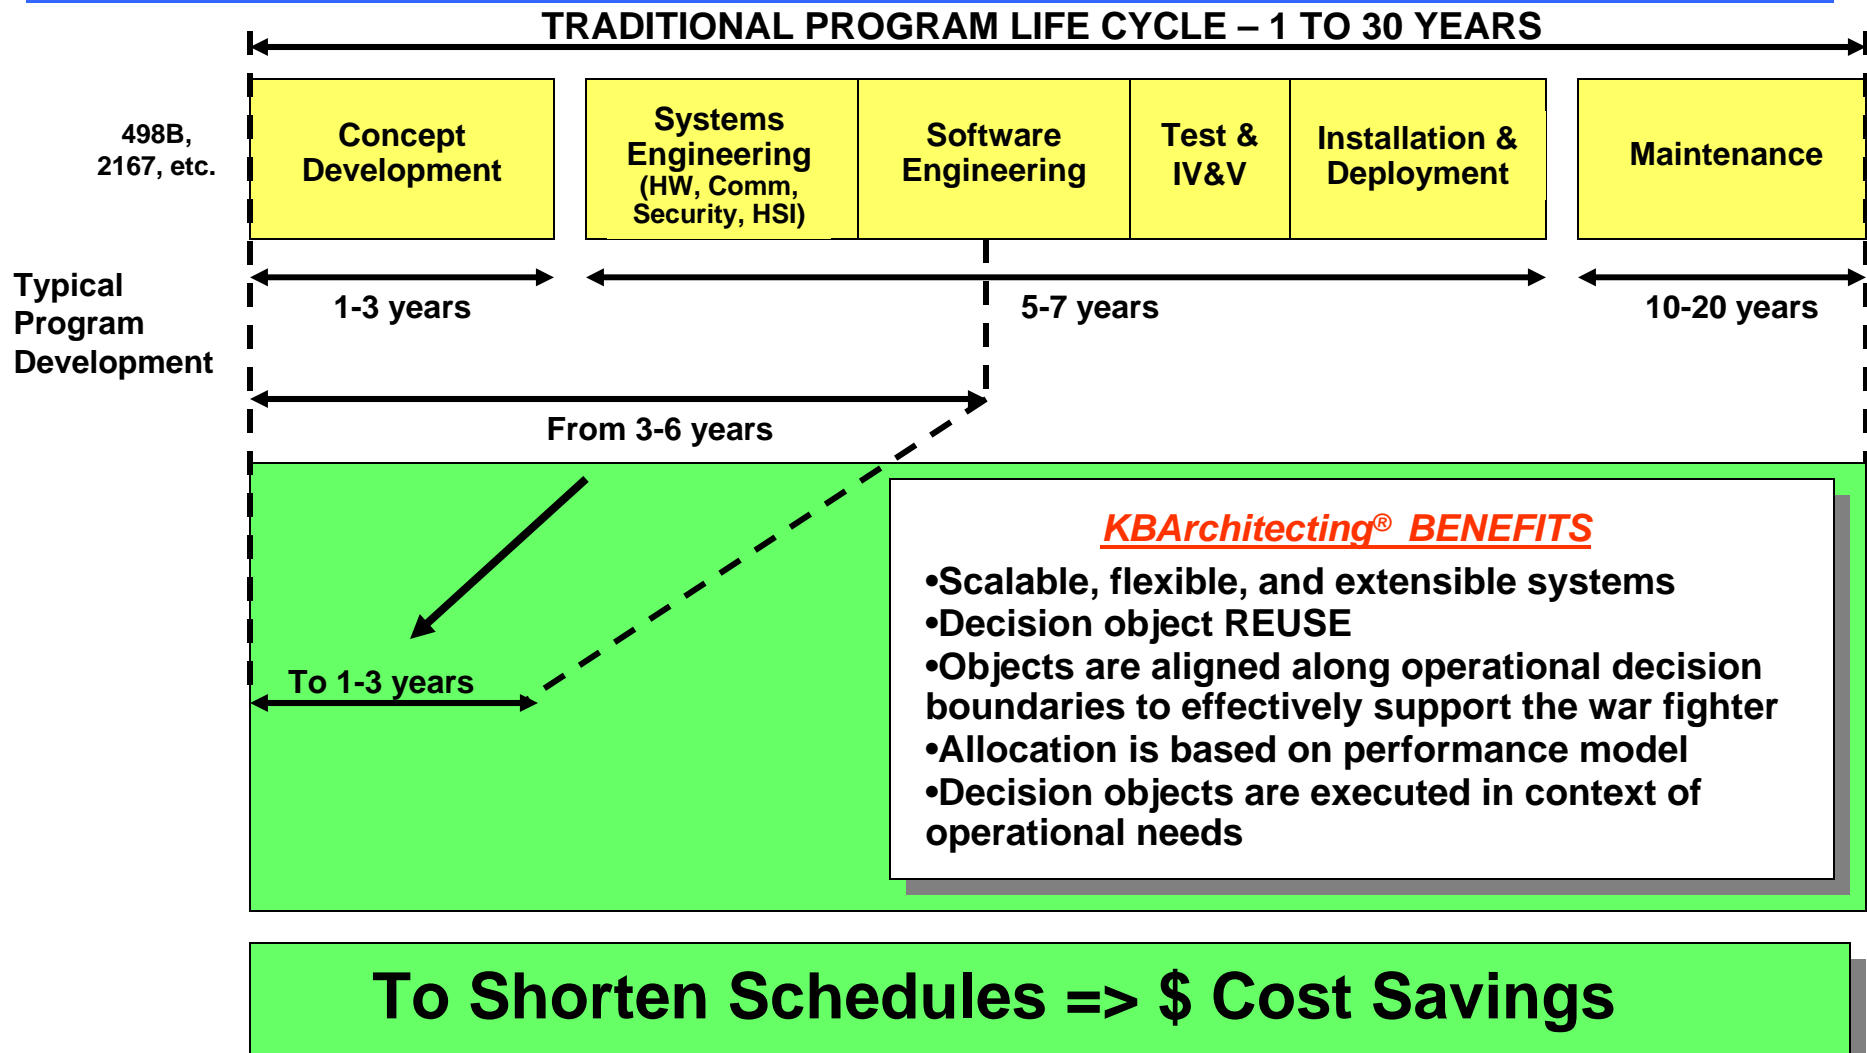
TRADITIONAL PROGRAM LIFE CYCLE – 1 TO 30 YEARS

498B, 2167, etc.

Concept Development

Systems Engineering (HW, Comm, Security, HSI)

Software Engineering

Test & IV&V

Installation & Deployment

Maintenance

Typical Program Development

1-3 years

5-7 years

10-20 years

From 3-6 years

To 1-3 years

KBArchitecting® BENEFITS

•Scalable, flexible, and extensible systems
•Decision object REUSE
•Objects are aligned along operational decision boundaries to effectively support the war fighter
•Allocation is based on performance model
•Decision objects are executed in context of operational needs

To Shorten Schedules => $ Cost Savings